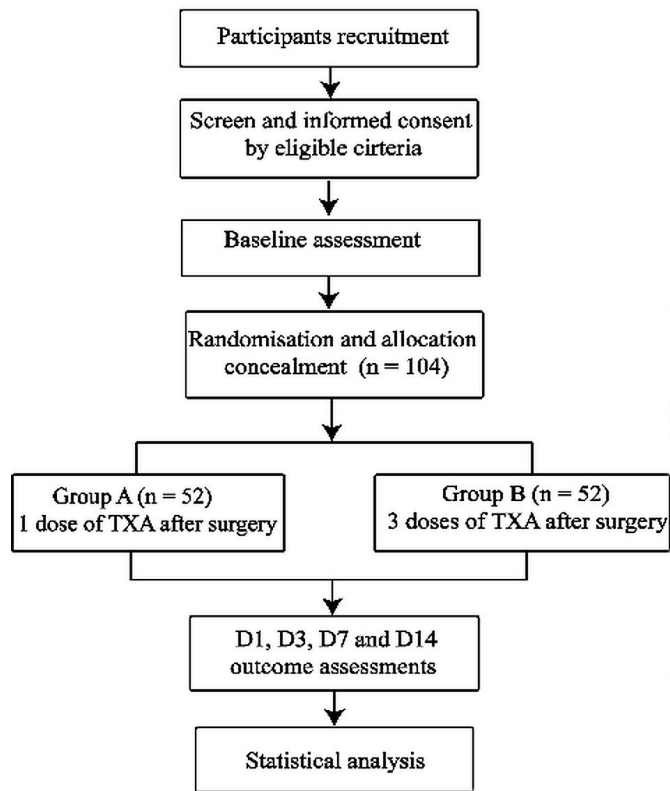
Participants recruitment

Screen and informed consent by eligible cirteria

Baseline assessment

Randomisation and allocation concealment (n = 104)

Group A (n = 52)
1 dose of TXA after surgery

Group B (n = 52)
3 doses of TXA after surgery

D1, D3, D7 and D14 outcome assessments

Statistical analysis